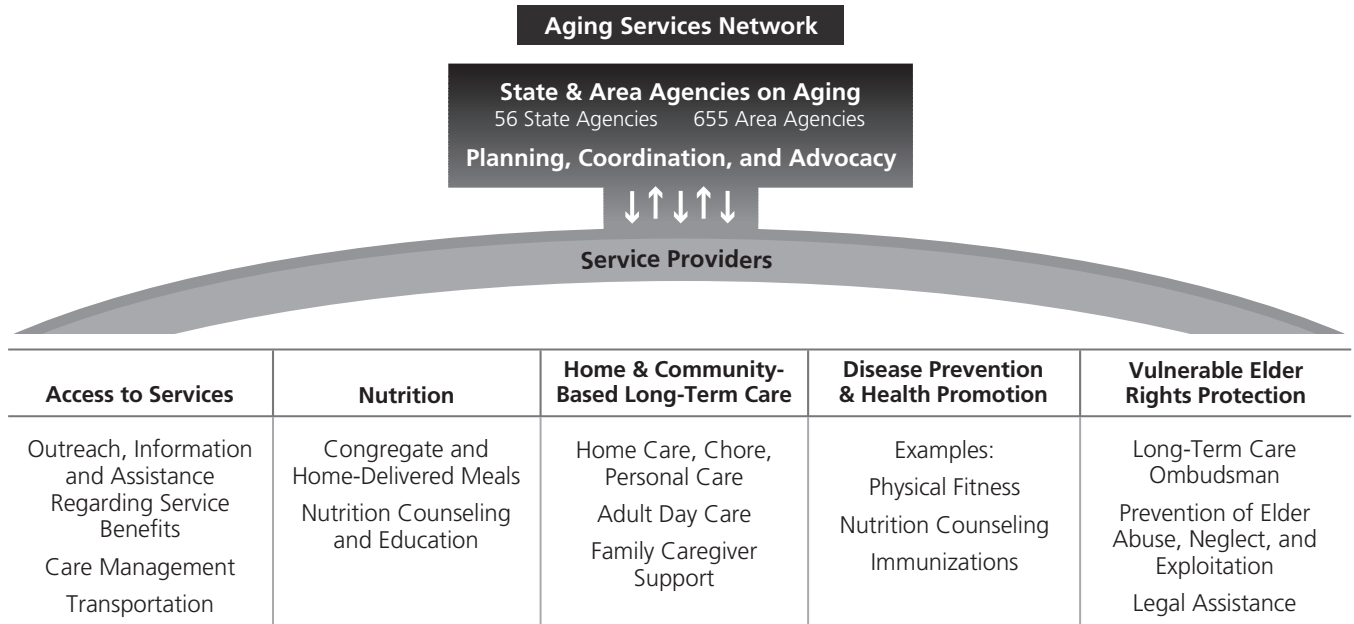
Aging Services Network

State & Area Agencies on Aging
56 State Agencies 655 Area Agencies
Planning, Coordination, and Advocacy

Service Providers

| Access to Services | Nutrition | Home & Community-Based Long-Term Care | Disease Prevention & Health Promotion | Vulnerable Elder Rights Protection |
|---|---|---|---|---|
| Outreach, Information and Assistance Regarding Service Benefits<br>Care Management<br>Transportation | Congregate and Home-Delivered Meals<br>Nutrition Counseling and Education | Home Care, Chore, Personal Care<br>Adult Day Care<br>Family Caregiver Support | Examples:<br>Physical Fitness<br>Nutrition Counseling<br>Immunizations | Long-Term Care Ombudsman<br>Prevention of Elder Abuse, Neglect, and Exploitation<br>Legal Assistance |